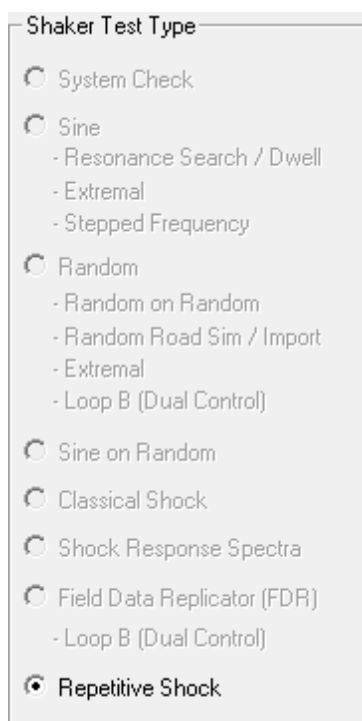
Shaker Test Type

System Check

Sine
- Resonance Search / Dwell
- Extremal
- Stepped Frequency

Random
- Random on Random
- Random Road Sim / Import
- Extremal
- Loop B (Dual Control)

Sine on Random

Classical Shock

Shock Response Spectra

Field Data Replicator (FDR)
- Loop B (Dual Control)

Repetitive Shock